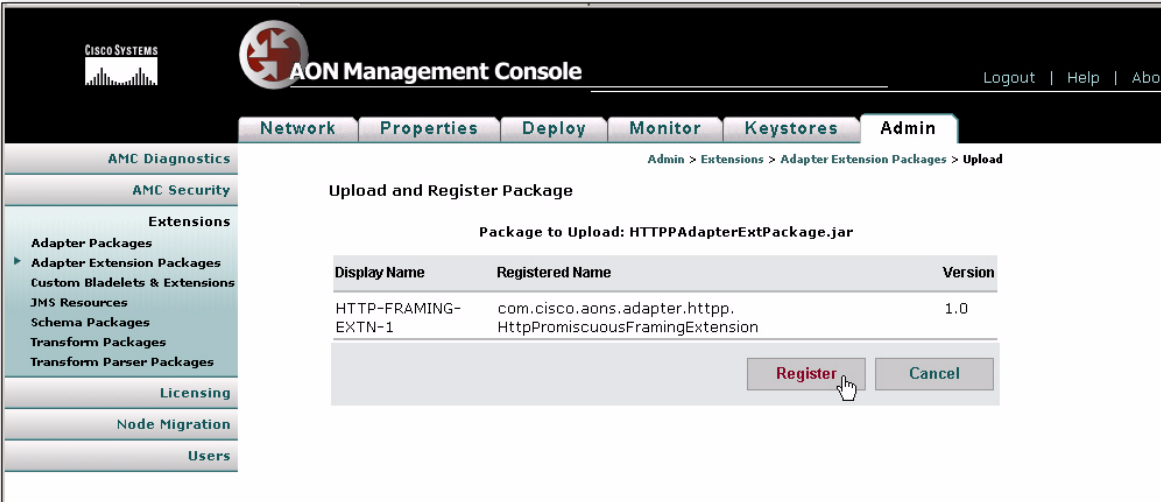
CISCO SYSTEMS

AON Management Console

Logout | Help | Abo

Network | Properties | Deploy | Monitor | Keystores | Admin

AMC Diagnostics

AMC Security

Extensions

Adapter Packages

Adapter Extension Packages

Custom Bladelets & Extensions

JMS Resources

Schema Packages

Transform Packages

Transform Parser Packages

Licensing

Node Migration

Users

Admin > Extensions > Adapter Extension Packages > Upload

Upload and Register Package

Package to Upload: HTTPPAdapterExtPackage.jar

| Display Name | Registered Name | Version |
|---|---|---|
| HTTP-FRAMING-EXTN-1 | com.cisco.aons.adapter.httpp.HttpPromiscuousFramingExtension | 1.0 |

Register | Cancel